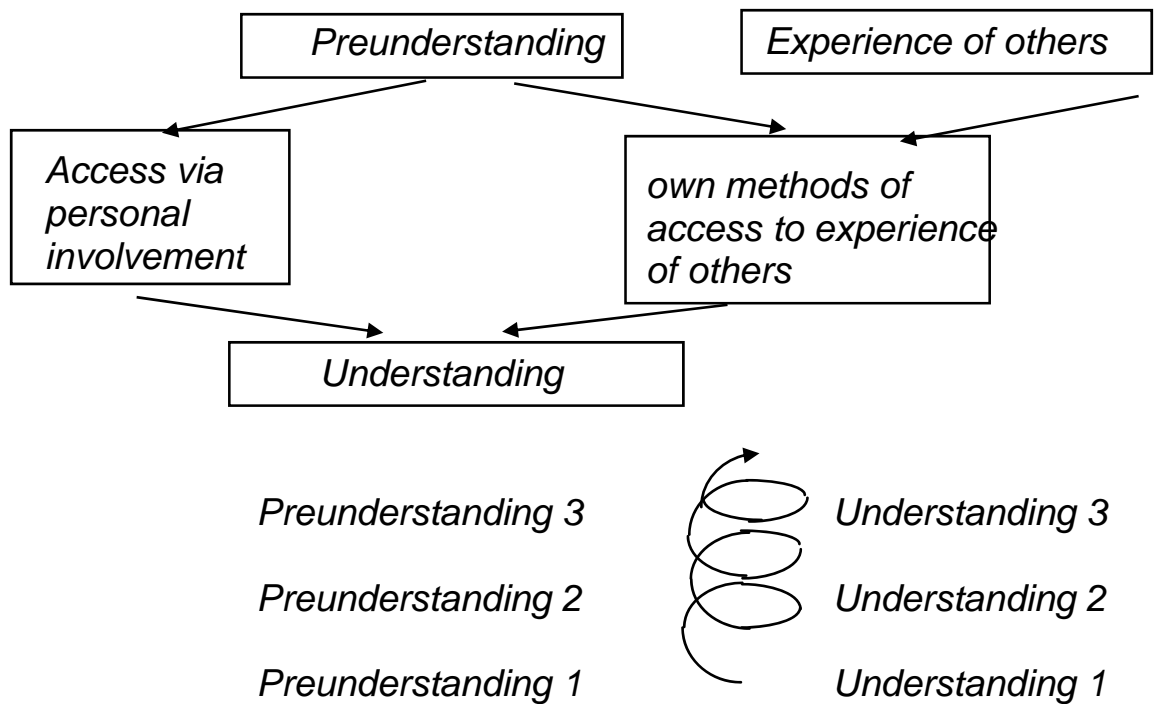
Preunderstanding

Experience of others

Access via personal involvement

own methods of access to experience of others

Understanding

Preunderstanding 3

Understanding 3

Preunderstanding 2

Understanding 2

Preunderstanding 1

Understanding 1